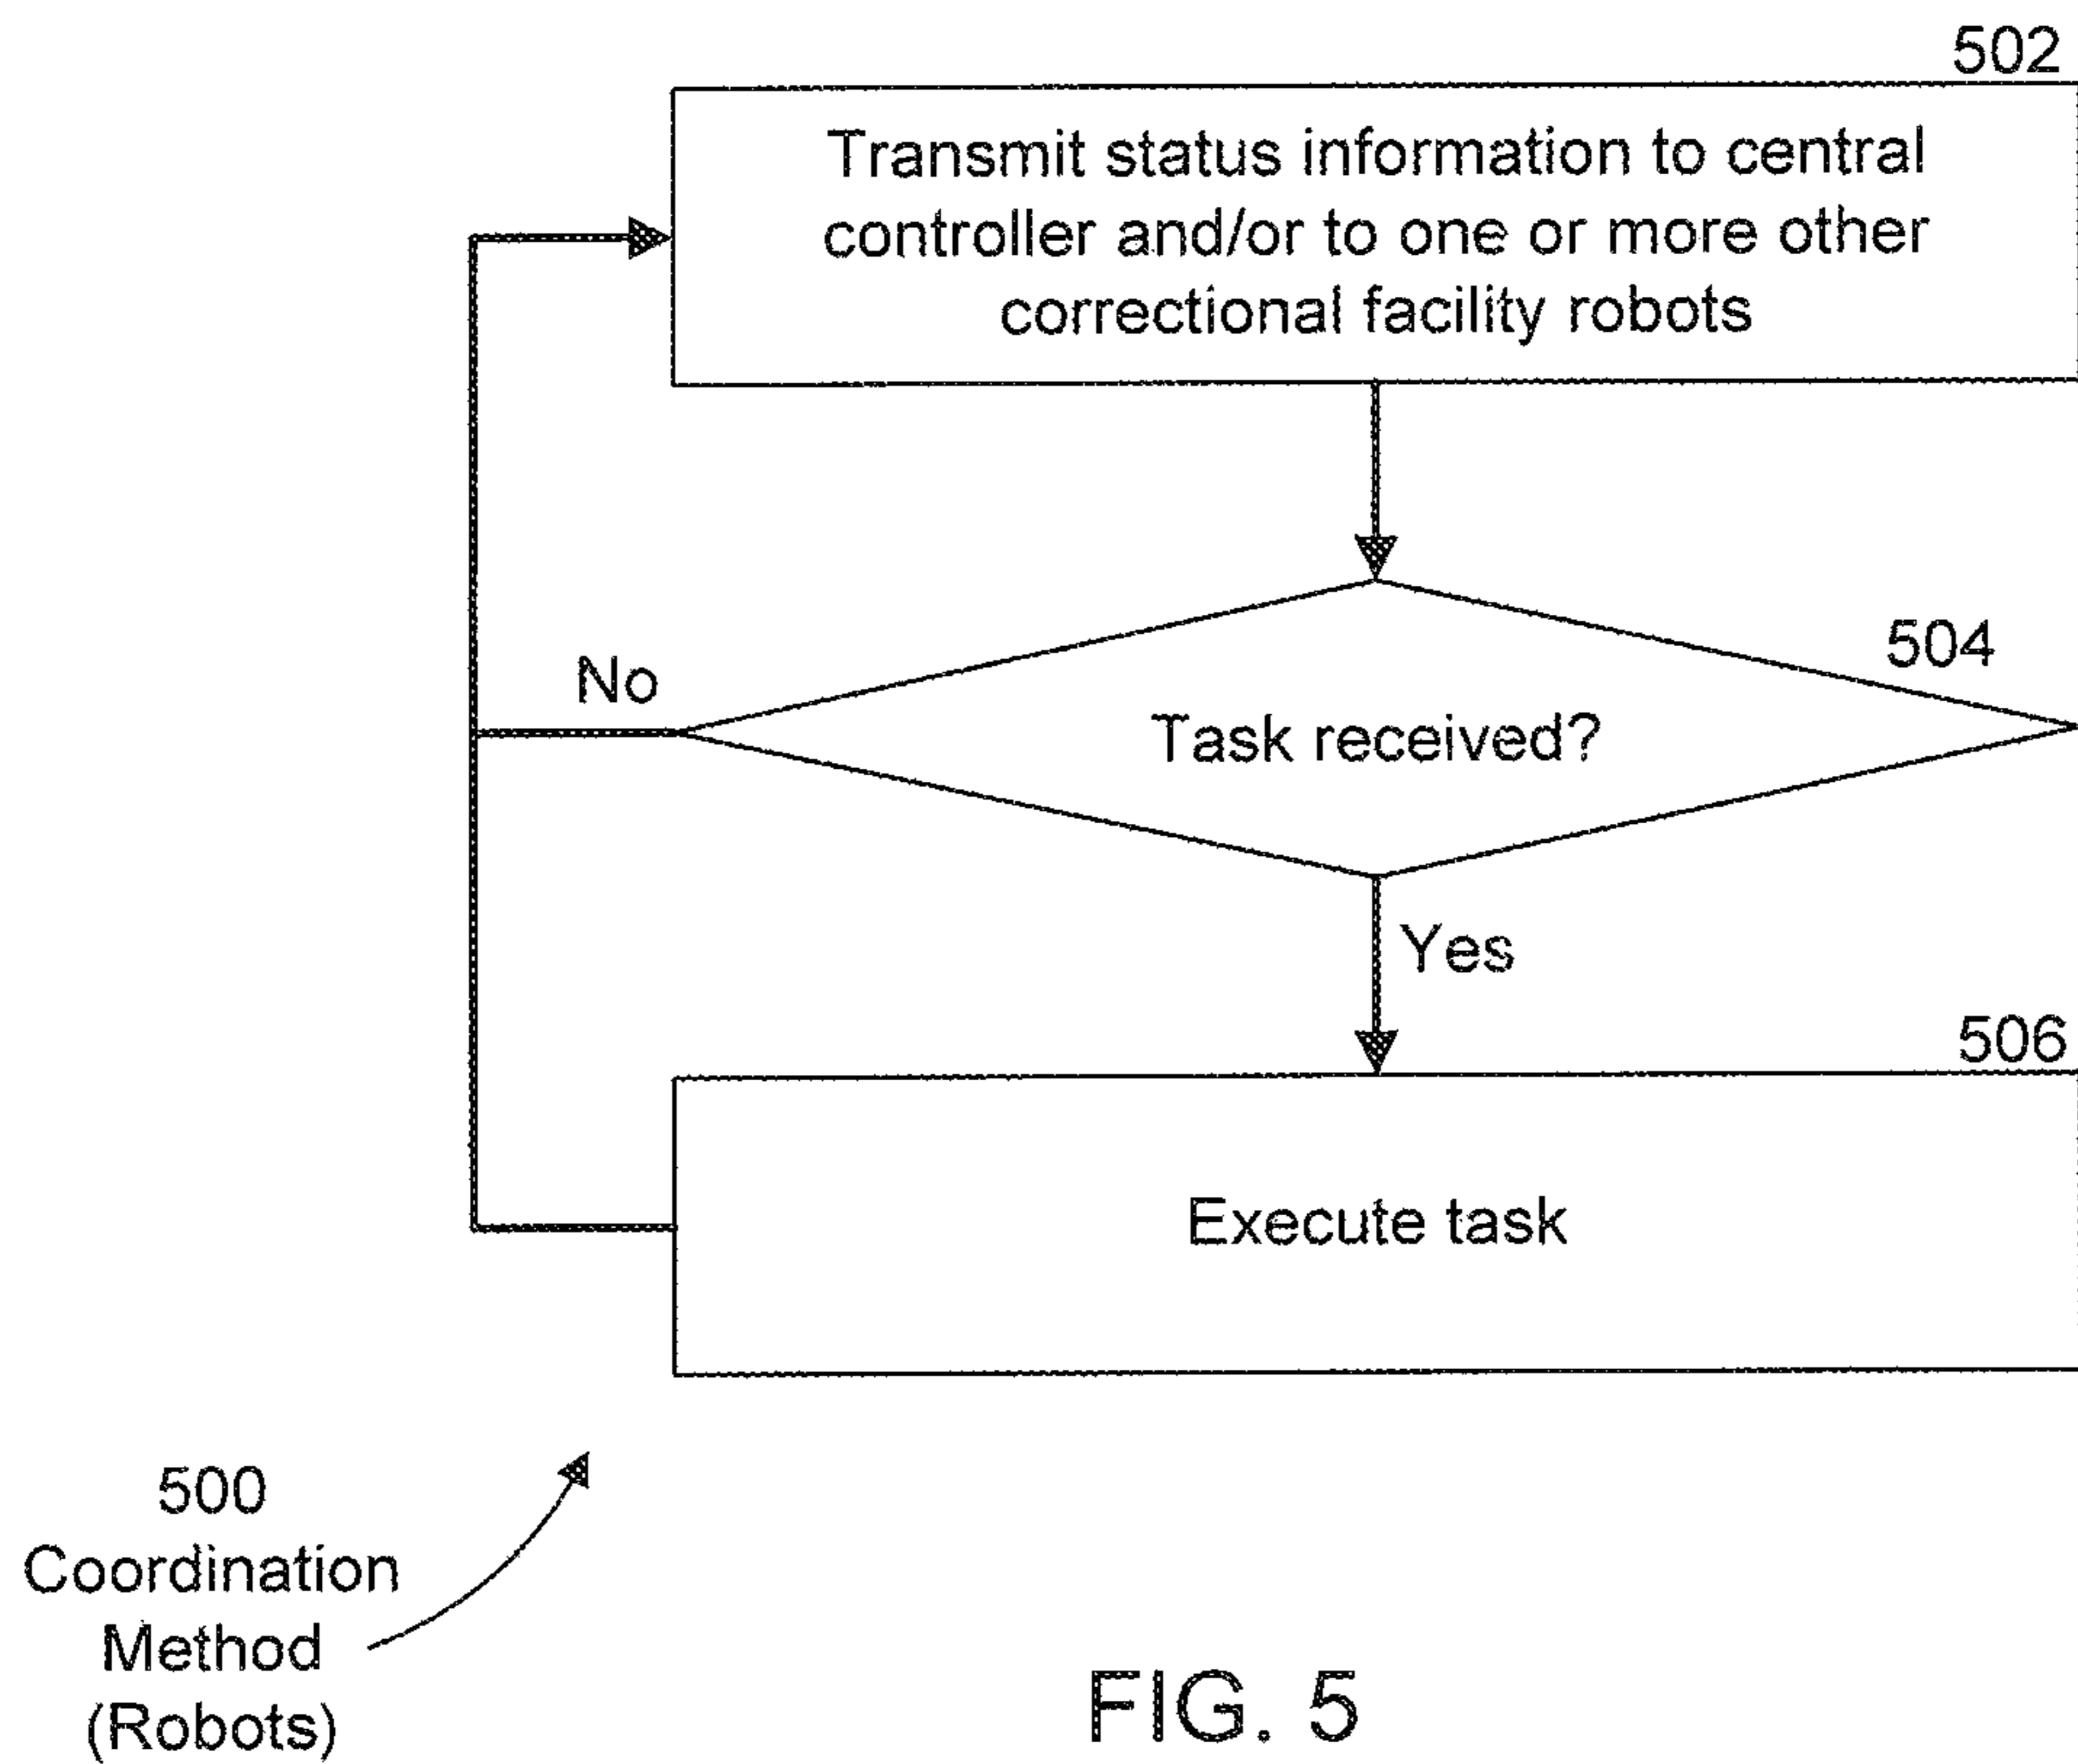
502

Transmit status information to central controller and/or to one or more other correctional facility robots

504

No

Task received?

Yes

506

Execute task

500
Coordination
Method
(Robots)

FIG. 5